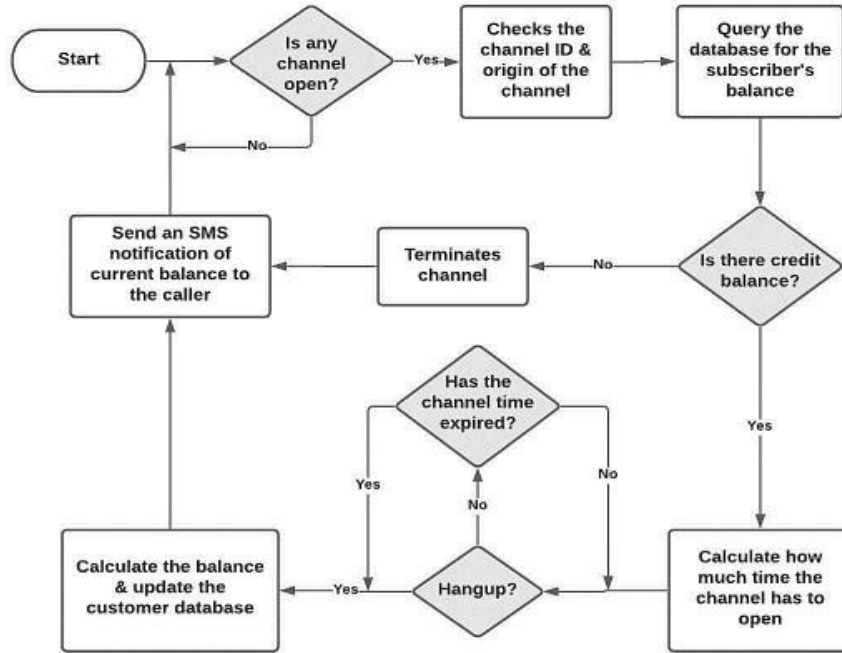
Start

Is any channel open?

Yes

Checks the channel ID & origin of the channel

Query the database for the subscriber's balance

No

Send an SMS notification of current balance to the caller

Terminates channel

No

Is there credit balance?

Has the channel time expired?

Yes

No

Yes

No

Calculate the balance & update the customer database

Yes

Hangup?

Calculate how much time the channel has to open